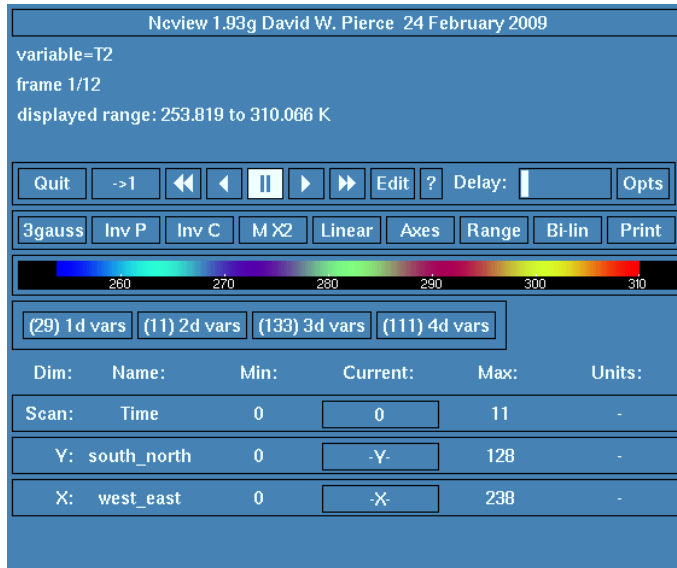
Ncview 1.93g David W. Pierce 24 February 2009

variable=T2

frame 1/12

displayed range: 253.819 to 310.066 K

Quit ->1 Edit ? Delay: Opts

3gauss Inv P Inv C M X2 Linear Axes Range Bi-lin Print

260 270 280 290 300 310

(29) 1d vars (11) 2d vars (133) 3d vars (111) 4d vars

| Dim: | Name: | Min: | Current: | Max: | Units: |
|---|---|---|---|---|---|
| Scan: | Time | 0 | 0 | 11 | - |
| Y: | south_north | 0 | -Y- | 128 | - |
| X: | west_east | 0 | -X- | 238 | - |